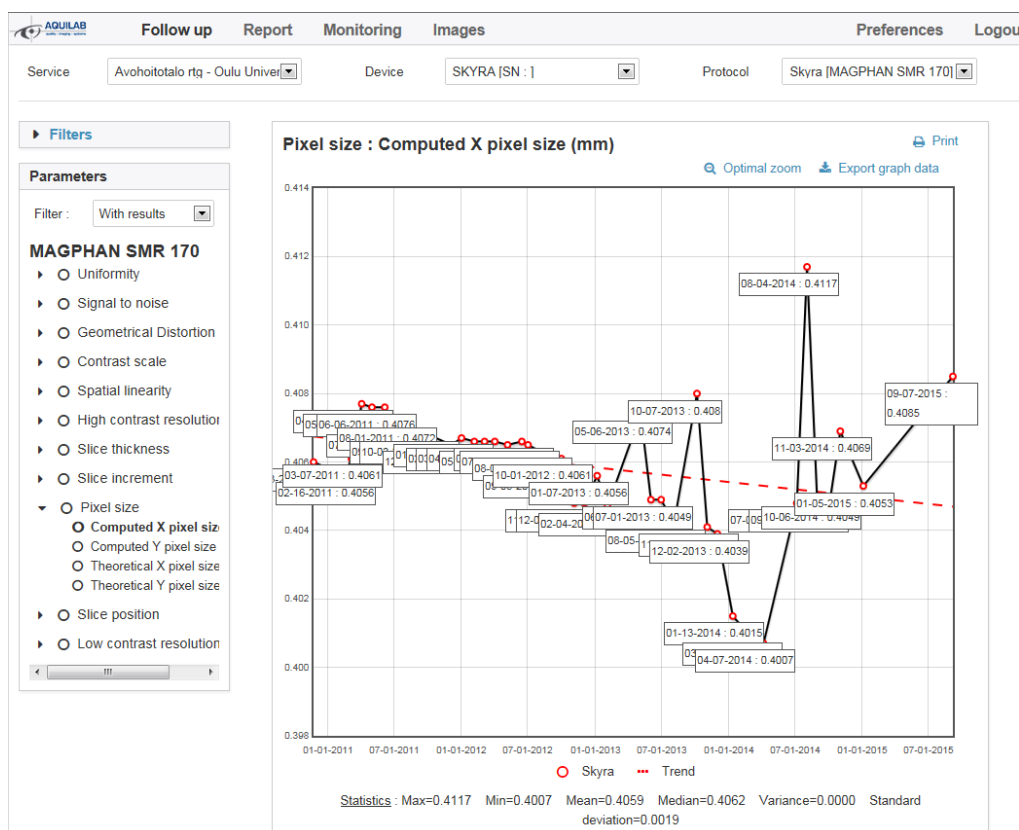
AQUILAB

Follow up Report Monitoring Images Preferences Logou

Service Avohoitotalo rtg - Oulu Univer Device SKYRA [SN : ] Protocol Skyra [MAGPHAN SMR 170]

Filters

Parameters

Filter : With results

MAGPHAN SMR 170

Uniformity
Signal to noise
Geometrical Distortion
Contrast scale
Spatial linearity
High contrast resolutio
Slice thickness
Slice increment
Pixel size
Computed X pixel siz
Computed Y pixel size
Theoretical X pixel size
Theoretical Y pixel size
Slice position
Low contrast resolution

Pixel size : Computed X pixel size (mm)

Print

Optimal zoom Export graph data

0.414
0.412
0.410
0.408
0.406
0.404
0.402
0.400
0.398

08-04-2014 : 0.4117
09-07-2015 : 0.4085
10-07-2013 : 0.408
06-06-2011 : 0.4076
05-06-2013 : 0.4074
06-01-2011 : 0.4072
11-03-2014 : 0.4069
03-07-2011 : 0.4061
10-01-2012 : 0.4061
02-16-2011 : 0.4056
01-07-2013 : 0.4056
01-05-2015 : 0.4053
07-01-2013 : 0.4049
10-06-2014 : 0.4049
12-02-2013 : 0.4039
01-13-2014 : 0.4015
04-07-2014 : 0.4007

01-01-2011 07-01-2011 01-01-2012 07-01-2012 01-01-2013 07-01-2013 01-01-2014 07-01-2014 01-01-2015 07-01-2015

Skyra Trend

Statistics : Max=0.4117 Min=0.4007 Mean=0.4059 Median=0.4062 Variance=0.0000 Standard deviation=0.0019